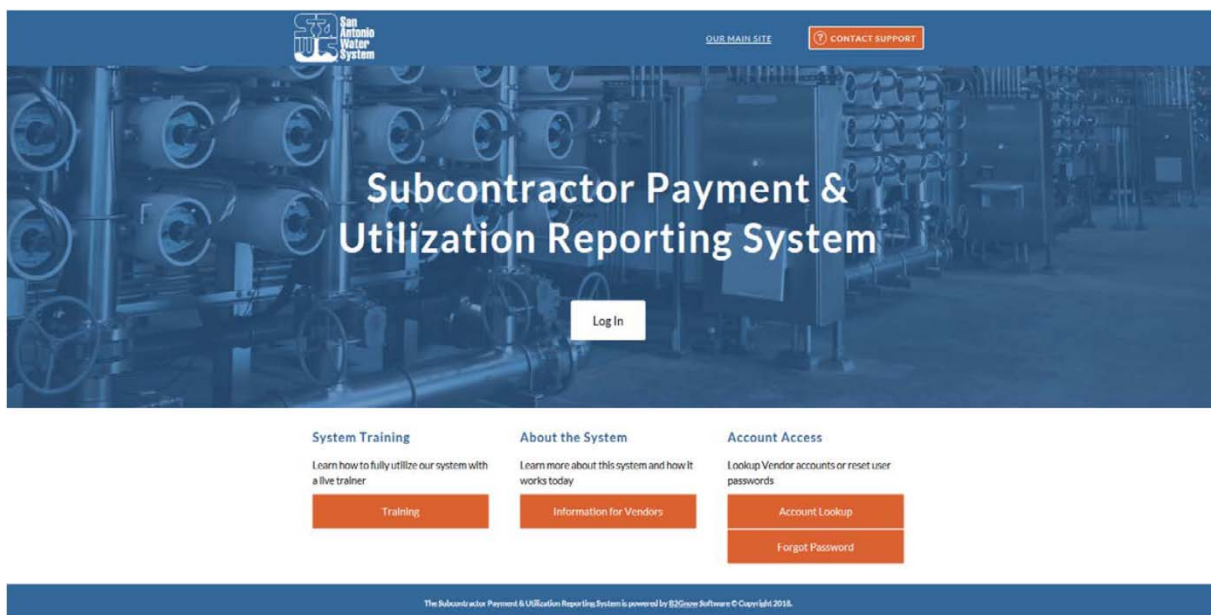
San Antonio Water System

OUR MAIN SITE

CONTACT SUPPORT

Subcontractor Payment & Utilization Reporting System

Log In

System Training

Learn how to fully utilize our system with a live trainer

Training

About the System

Learn more about this system and how it works today

Information for Vendors

Account Access

Lookup Vendor accounts or reset user passwords

Account Lookup

Forgot Password

The Subcontractor Payment & Utilization Reporting System is powered by B2Gnow Software © Copyright 2018.